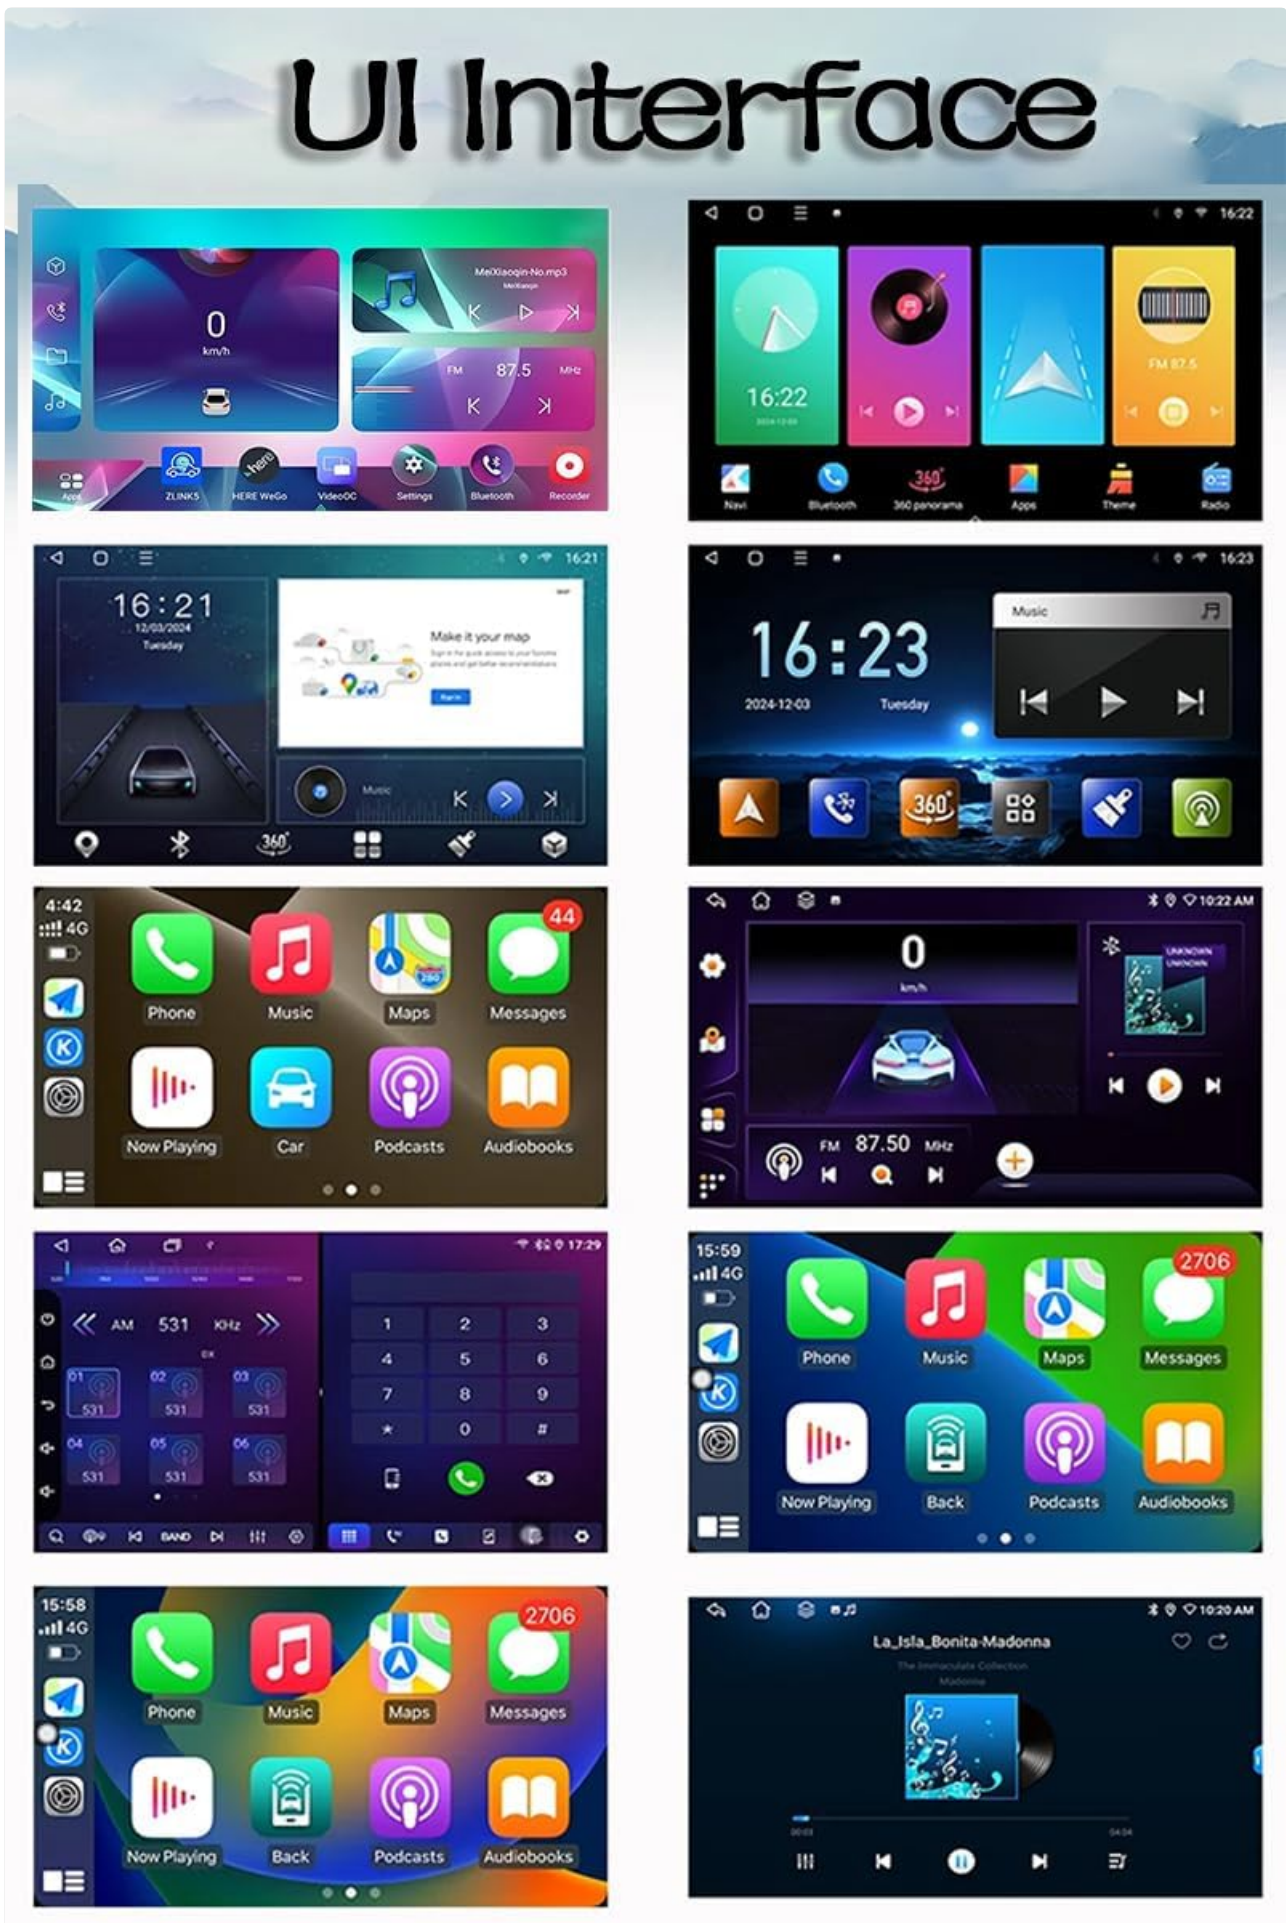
UI Interface

0
km/h
MeiXiaoqin-No.mp3
FM 87.5 MHz
Apps
ZLINK5
HERE WeGo
VideoOC
Settings
Bluetooth
Recorder

16:22
16:22
FM 87.5
Navi
Bluetooth
360 panorama
Apps
Theme
Radio

16:21
16:21
12/03/2024
Tuesday
Make it your map
Music

16:23
16:23
2024-12-03
Tuesday
Music

4:42
4G
44
Phone
Music
Maps
Messages
Now Playing
Car
Podcasts
Audiobooks

10:22 AM
0
km/h
UNKNOWN
UNKNOWN
FM 87.50 MHz

17:29
AM 531 KHz
01 531
02 531
03 531
04 531
05 531
06 531
BAND
1 2 3
4 5 6
7 8 9
* 0 #

15:59
4G
2706
Phone
Music
Maps
Messages
Now Playing
Back
Podcasts
Audiobooks

15:58
4G
2706
Phone
Music
Maps
Messages
Now Playing
Back
Podcasts
Audiobooks

10:20 AM
La_Isla_Bonita-Madonna
The Immaculate Collection
Madonna